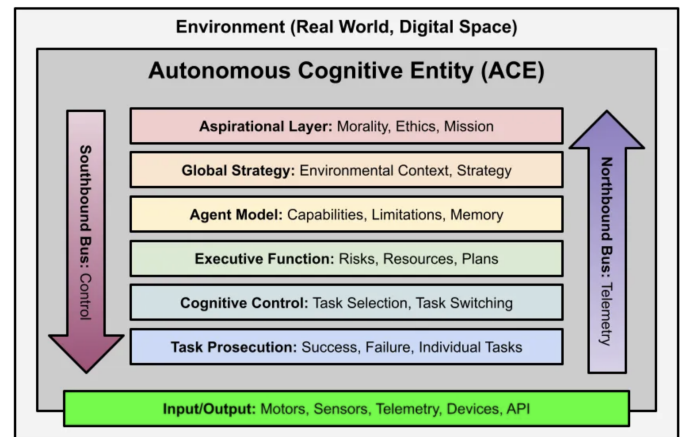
Environment (Real World, Digital Space)

Autonomous Cognitive Entity (ACE)

Southbound Bus: Control

Aspirational Layer: Morality, Ethics, Mission

Global Strategy: Environmental Context, Strategy

Agent Model: Capabilities, Limitations, Memory

Executive Function: Risks, Resources, Plans

Cognitive Control: Task Selection, Task Switching

Task Prosecution: Success, Failure, Individual Tasks

Northbound Bus: Telemetry

Input/Output: Motors, Sensors, Telemetry, Devices, API